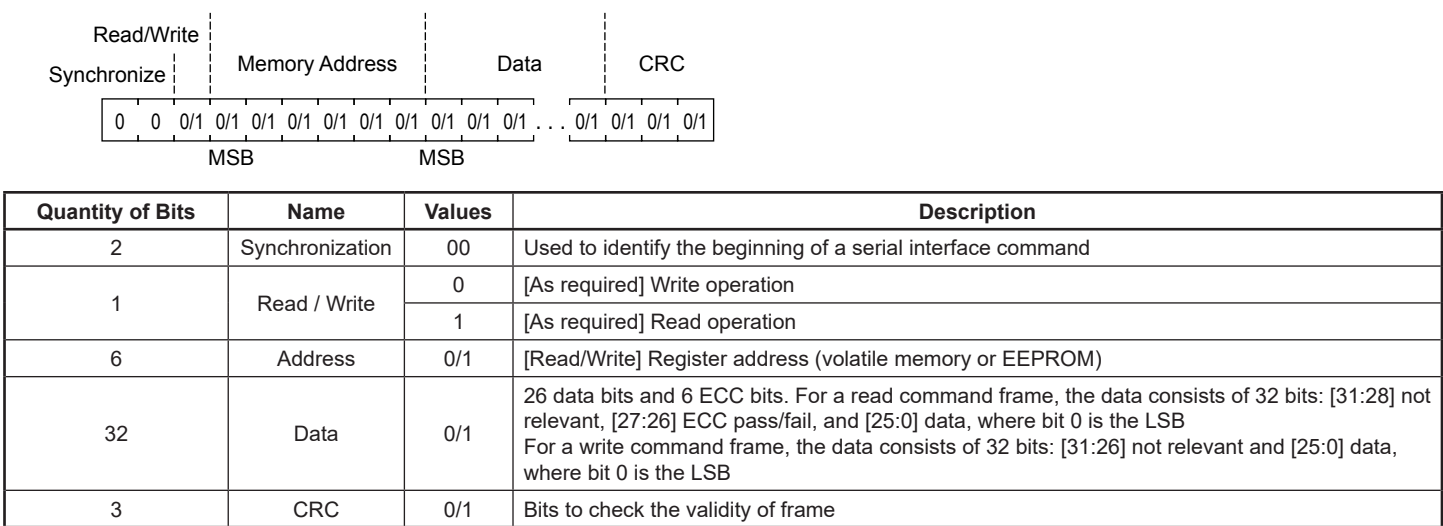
Read/Write
Synchronize
Memory Address
Data
CRC

0 0 0/1 0/1 0/1 0/1 0/1 0/1 0/1 0/1 0/1 0/1 . . . 0/1 0/1 0/1 0/1

MSB
MSB

| Quantity of Bits | Name | Values | Description |
|---|---|---|---|
| 2 | Synchronization | 00 | Used to identify the beginning of a serial interface command |
| 1 | Read / Write | 0 | [As required] Write operation |
| | | 1 | [As required] Read operation |
| 6 | Address | 0/1 | [Read/Write] Register address (volatile memory or EEPROM) |
| 32 | Data | 0/1 | 26 data bits and 6 ECC bits. For a read command frame, the data consists of 32 bits: [31:28] not relevant, [27:26] ECC pass/fail, and [25:0] data, where bit 0 is the LSB<br>For a write command frame, the data consists of 32 bits: [31:26] not relevant and [25:0] data, where bit 0 is the LSB |
| 3 | CRC | 0/1 | Bits to check the validity of frame |